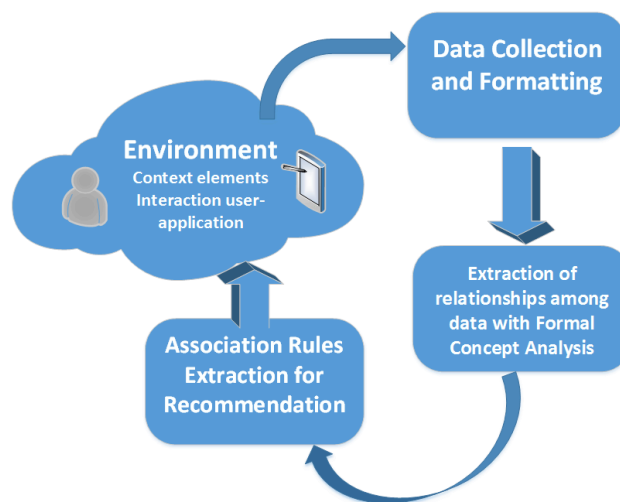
Data Collection and Formatting

Environment
Context elements
Interaction user-application

Extraction of relationships among data with Formal Concept Analysis

Association Rules Extraction for Recommendation